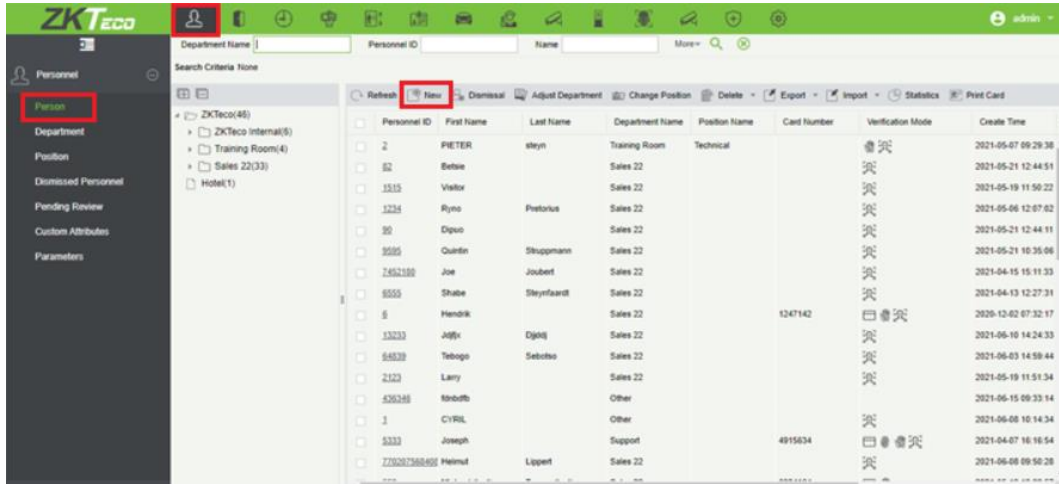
ZKTeco

admin

Personnel

Person
Department
Position
Dismissed Personnel
Pending Review
Custom Attributes
Parameters

Department Name | Personnel ID | Name | More

Search Criteria None

ZKTeco(46)
ZKTeco Internal(6)
Training Room(4)
Sales 22(33)
Hotel(1)

Refresh | New | Dismissal | Adjust Department | Change Position | Delete | Export | Import | Statistics | Print Card

| | Personnel ID | First Name | Last Name | Department Name | Position Name | Card Number | Verification Mode | Create Time |
|---|---|---|---|---|---|---|---|---|
| | 2 | PIETER | steyn | Training Room | Technical | | | 2021-05-07 09:29:38 |
| | 82 | Betsie | | Sales 22 | | | | 2021-05-21 12:44:51 |
| | 1515 | Visitor | | Sales 22 | | | | 2021-05-19 11:50:22 |
| | 1234 | Ryno | Pretorius | Sales 22 | | | | 2021-05-06 12:07:02 |
| | 90 | Dipuo | | Sales 22 | | | | 2021-05-21 12:44:11 |
| | 9595 | Quintin | Struppmann | Sales 22 | | | | 2021-05-21 10:35:06 |
| | 7452180 | Joe | Joubert | Sales 22 | | | | 2021-04-15 15:11:33 |
| | 6555 | Shabe | Steynfaardt | Sales 22 | | | | 2021-04-13 12:27:31 |
| | 6 | Hendrik | | Sales 22 | | 1247142 | | 2020-12-02 07:32:17 |
| | 13233 | Jdjfjx | Djddj | Sales 22 | | | | 2021-06-10 14:24:33 |
| | 64839 | Tebogo | Sebotso | Sales 22 | | | | 2021-06-03 14:59:44 |
| | 2123 | Larry | | Sales 22 | | | | 2021-05-19 11:51:34 |
| | 436346 | fdnbdfb | | Other | | | | 2021-06-15 09:33:14 |
| | 1 | CYRIL | | Other | | | | 2021-06-08 10:14:34 |
| | 5333 | Joseph | | Support | | 4915634 | | 2021-04-07 16:16:54 |
| | 770207568400 | Helmut | Lippert | Sales 22 | | | | 2021-06-08 09:50:28 |